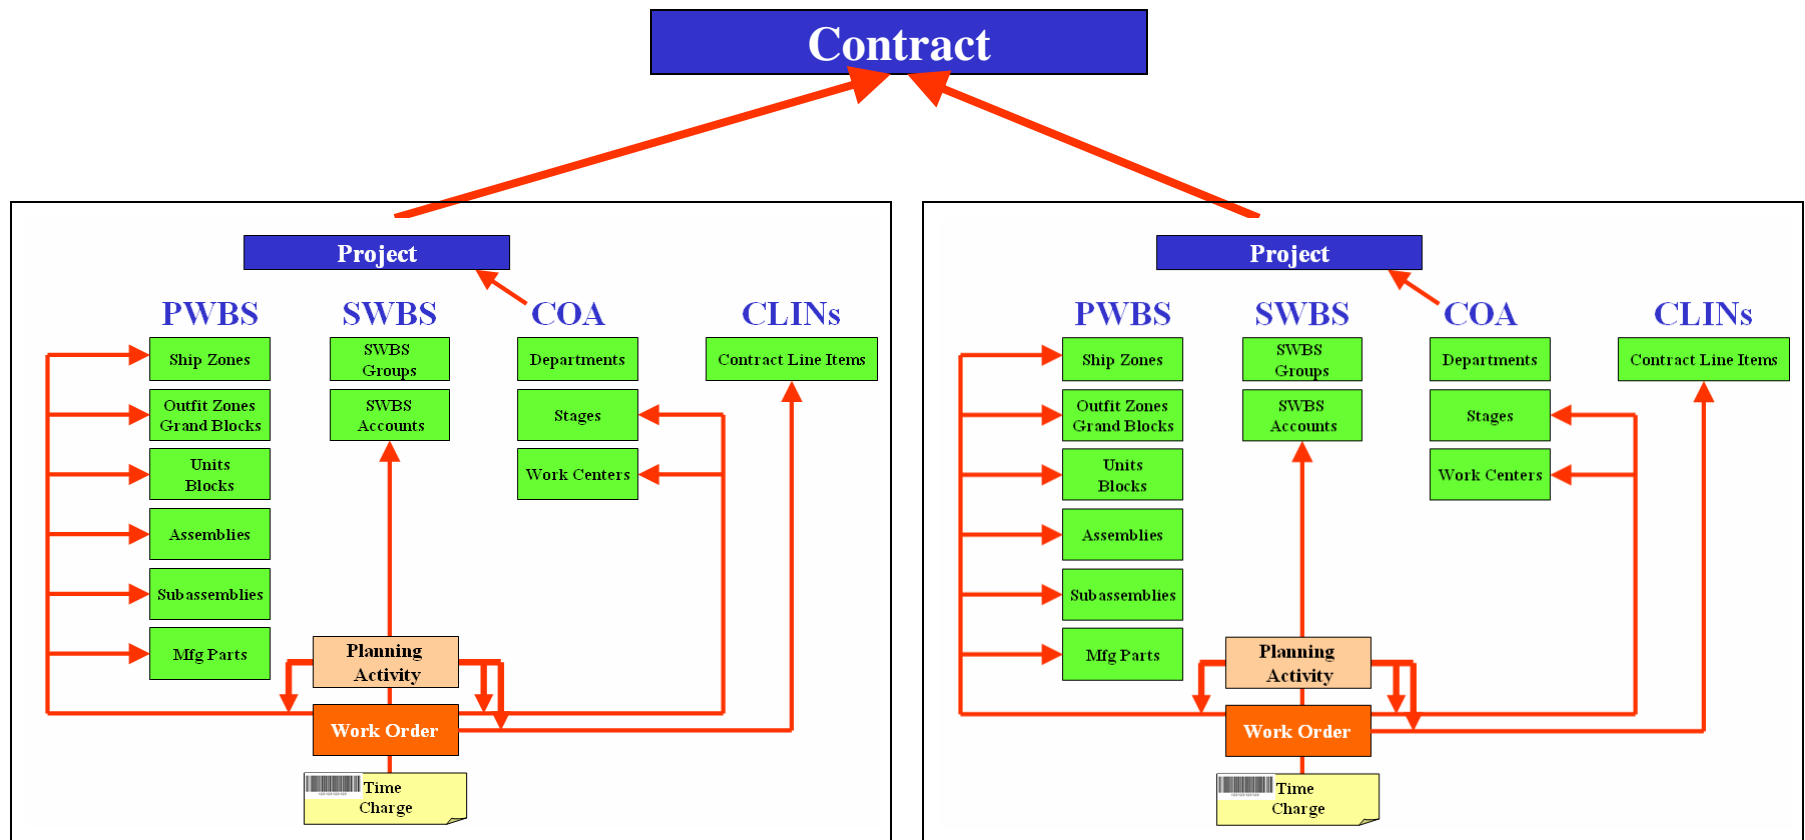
Contract

Project

PWBS

SWBS

COA

CLINs

Ship Zones

SWBS Groups

Departments

Contract Line Items

Outfit Zones Grand Blocks

SWBS Accounts

Stages

Units Blocks

Work Centers

Assemblies

Subassemblies

Mfg Parts

Planning Activity

Work Order

Time Charge

Project

PWBS

SWBS

COA

CLINs

Ship Zones

SWBS Groups

Departments

Contract Line Items

Outfit Zones Grand Blocks

SWBS Accounts

Stages

Units Blocks

Work Centers

Assemblies

Subassemblies

Mfg Parts

Planning Activity

Work Order

Time Charge